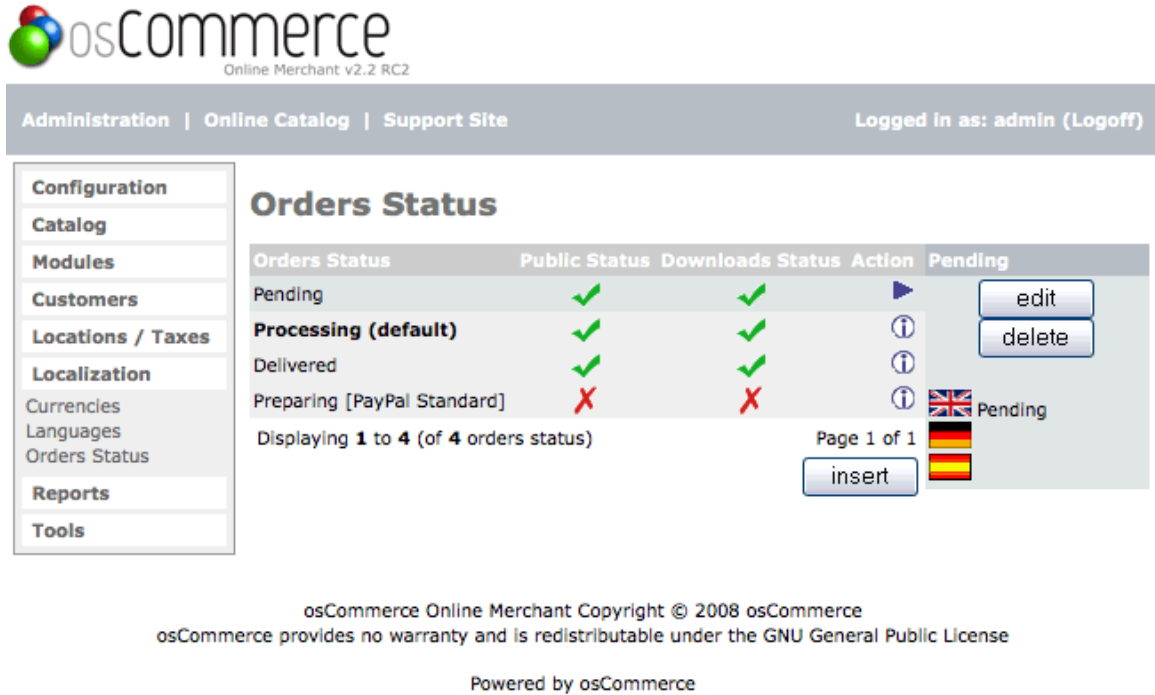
osCommerce
Online Merchant v2.2 RC2

Administration | Online Catalog | Support Site

Logged in as: admin (Logoff)

Configuration
Catalog
Modules
Customers
Locations / Taxes
Localization
Currencies
Languages
Orders Status
Reports
Tools

Orders Status

| Orders Status | Public Status | Downloads Status | Action |
|---|---|---|---|
| Pending | ✔ | ✔ | ▶ |
| **Processing (default)** | ✔ | ✔ | ⓘ |
| Delivered | ✔ | ✔ | ⓘ |
| Preparing [PayPal Standard] | ✘ | ✘ | ⓘ |

Displaying **1** to **4** (of **4** orders status)

Page 1 of 1

insert

Pending

edit

delete

Pending

osCommerce Online Merchant Copyright © 2008 osCommerce
osCommerce provides no warranty and is redistributable under the GNU General Public License

Powered by osCommerce